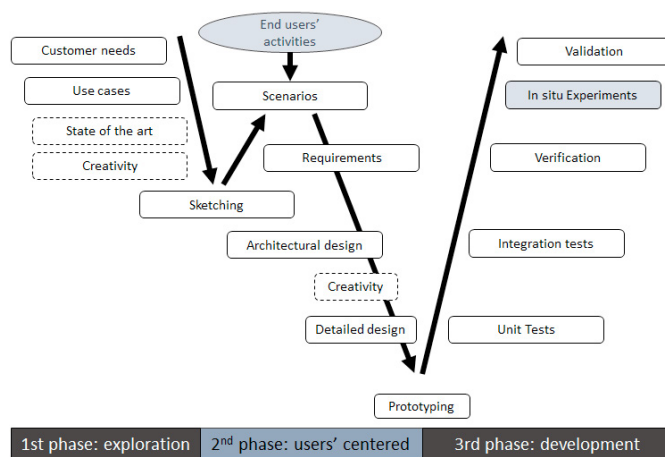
End users' activities

Customer needs

Use cases

State of the art

Creativity

Sketching

Scenarios

Requirements

Architectural design

Creativity

Detailed design

Prototyping

Validation

In situ Experiments

Verification

Integration tests

Unit Tests

1st phase: exploration | $2^{nd}$ phase: users' centered | 3rd phase: development